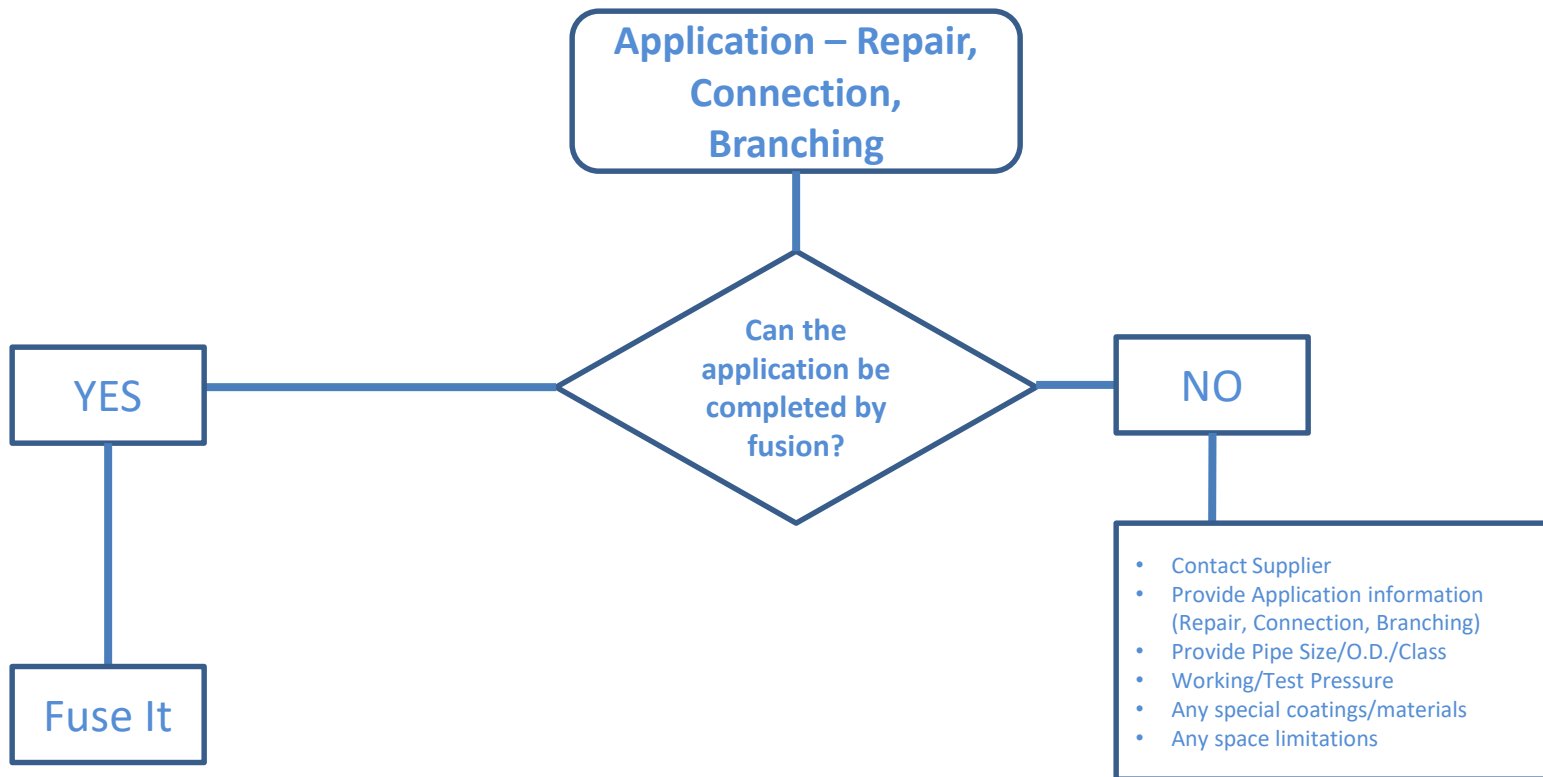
Application – Repair, Connection, Branching

Can the application be completed by fusion?

YES

NO

Fuse It

- Contact Supplier
- Provide Application information (Repair, Connection, Branching)
- Provide Pipe Size/O.D./Class
- Working/Test Pressure
- Any special coatings/materials
- Any space limitations